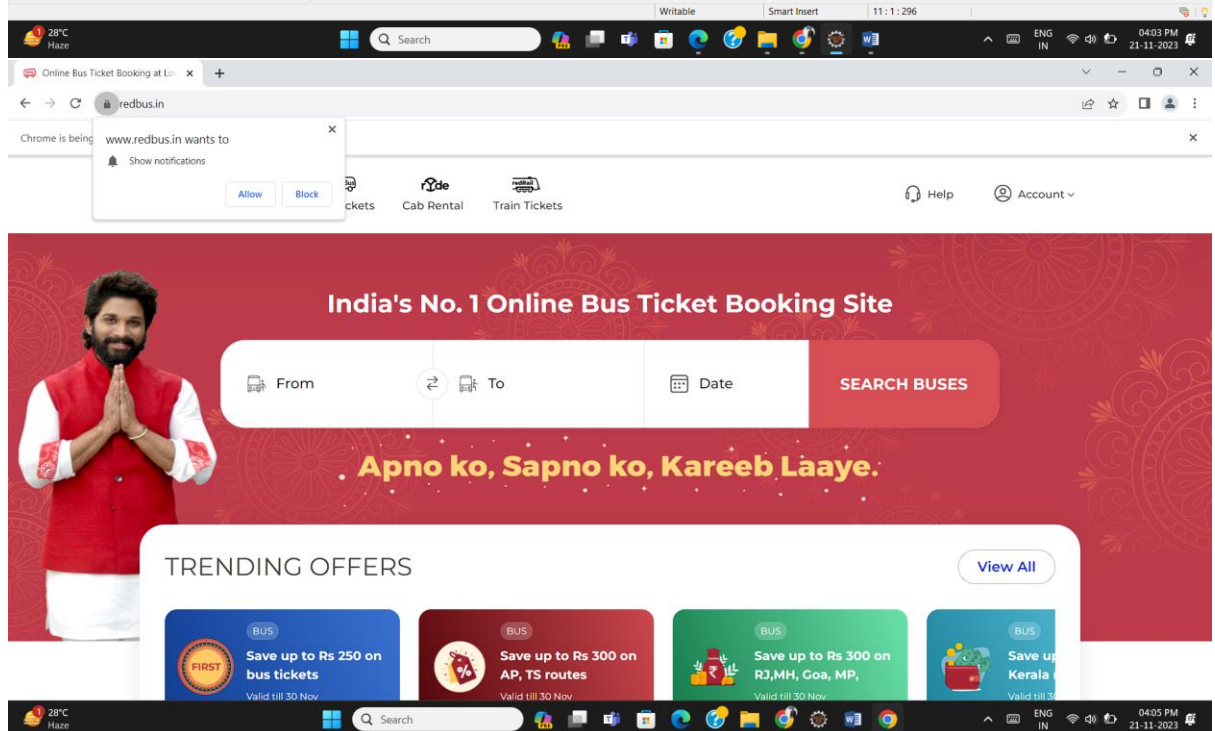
Writable Smart Insert 11 : 1 : 296

1 28°C Haze

Search

ENG IN 04:03 PM 21-11-2023

Online Bus Ticket Booking at Lo ×

redbus.in

Chrome is being

www.redbus.in wants to

Show notifications

Allow Block

ckets

rYde Cab Rental

Train Tickets

Help

Account

India's No. 1 Online Bus Ticket Booking Site

From

To

Date

SEARCH BUSES

Apno ko, Sapno ko, Kareeb Laaye.

TRENDING OFFERS

View All

BUS
FIRST
Save up to Rs 250 on bus tickets
Valid till 30 Nov

BUS
Save up to Rs 300 on AP, TS routes
Valid till 30 Nov

BUS
Save up to Rs 300 on RJ,MH, Goa, MP,
Valid till 30 Nov

BUS
Save up
Kerala
Valid till 3

28°C Haze

Search

ENG IN 04:05 PM 21-11-2023